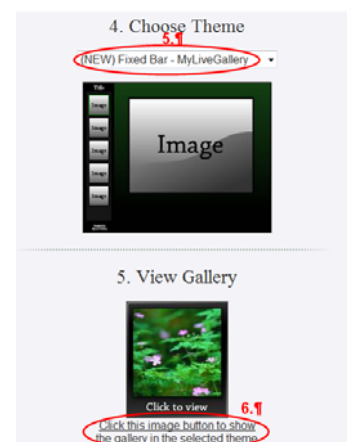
4. Choose Theme

5.¶

(NEW) Fixed Bar - MyLiveGallery

Title

Image

Image

Image

Image

Image

Image

5. View Gallery

Click to view

6.¶

Click this image button to show the gallery in the selected theme